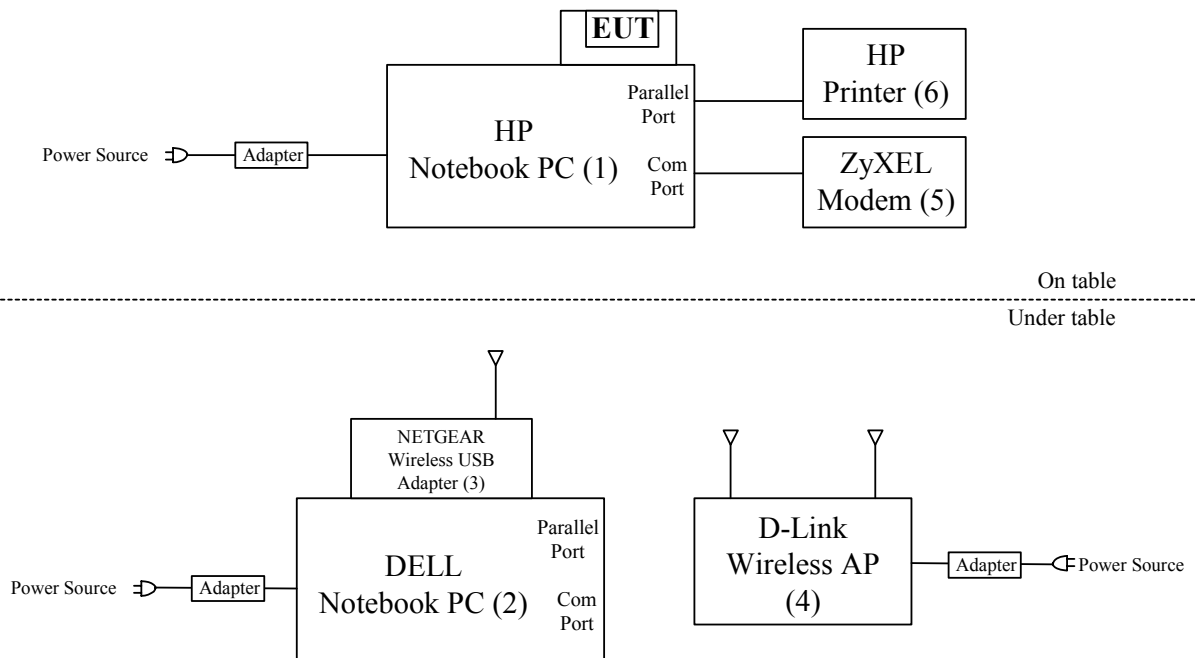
EUT

HP Printer (6)

Parallel Port

HP Notebook PC (1)

Com Port

ZyXEL Modem (5)

Power Source

Adapter

On table

Under table

NETGEAR Wireless USB Adapter (3)

Parallel Port

DELL Notebook PC (2)

Com Port

Power Source

Adapter

D-Link Wireless AP (4)

Adapter

Power Source